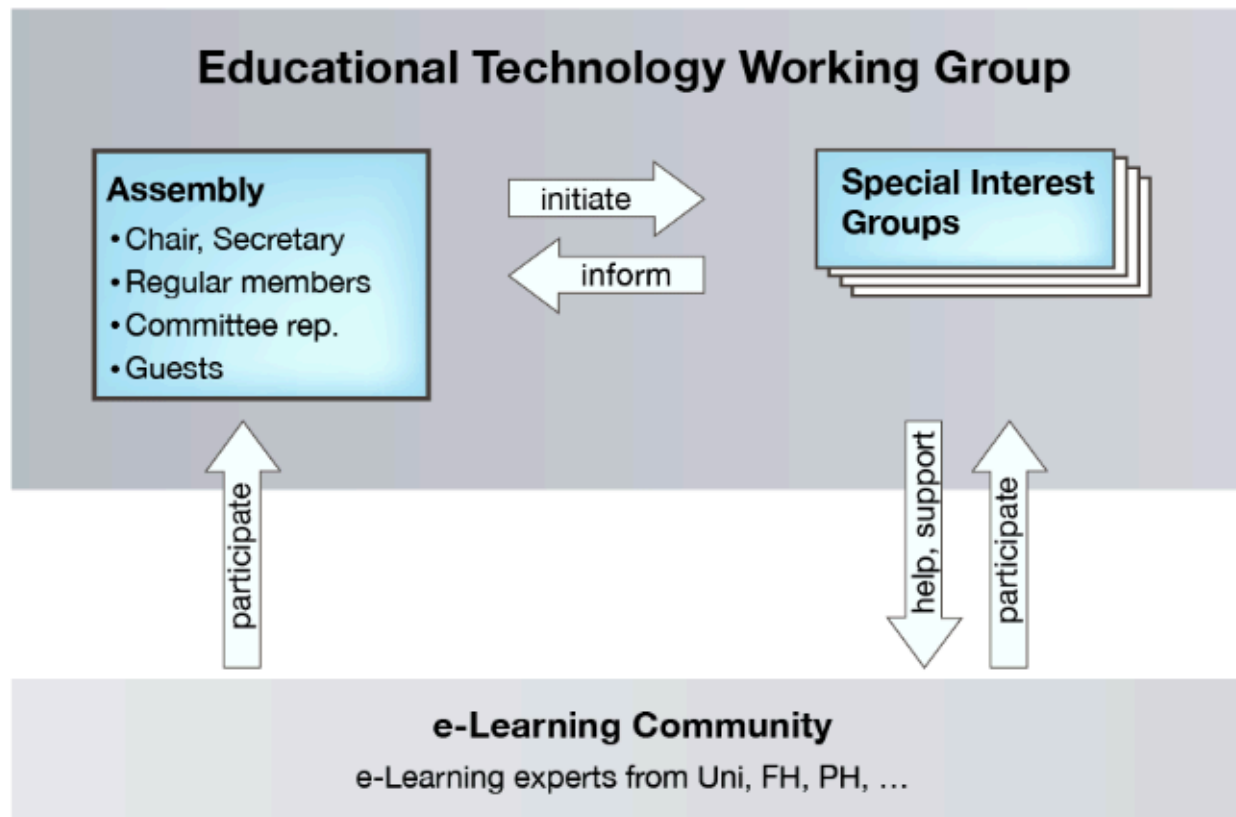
Educational Technology Working Group

Assembly
• Chair, Secretary
• Regular members
• Committee rep.
• Guests

initiate

inform

Special Interest Groups

participate

help, support

participate

e-Learning Community
e-Learning experts from Uni, FH, PH, …